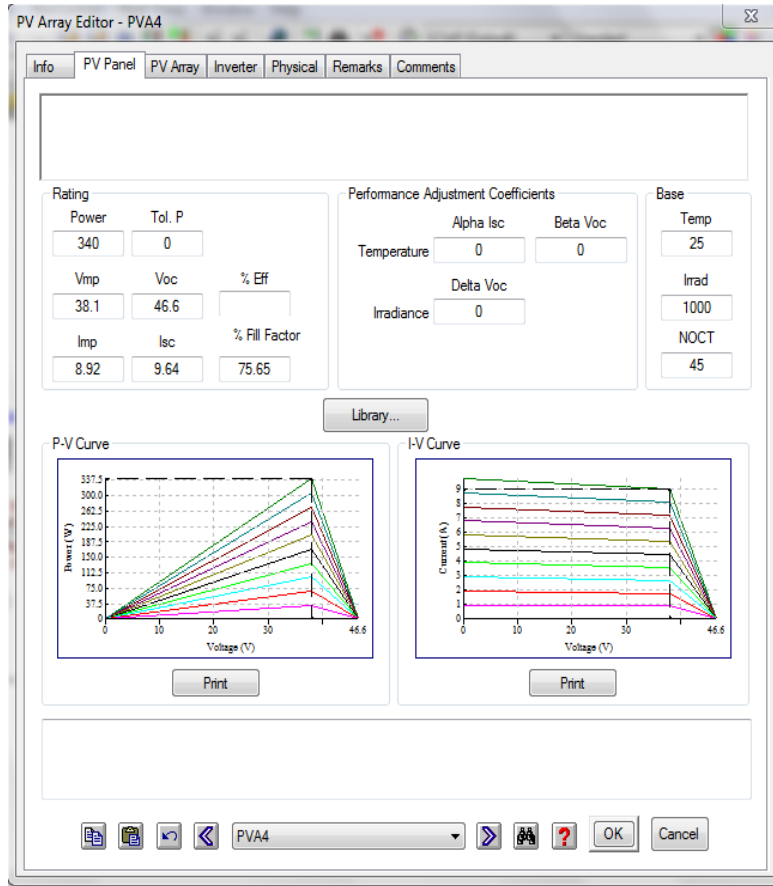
PV Array Editor - PVA4

Info | PV Panel | PV Array | Inverter | Physical | Remarks | Comments

Rating
Power 340
Tol. P 0
Vmp 38.1
Voc 46.6
% Eff
Imp 8.92
Isc 9.64
% Fill Factor 75.65

Performance Adjustment Coefficients
Alpha Isc
Beta Voc
Temperature 0 0
Delta Voc
Irradiance 0

Base
Temp 25
Irrad 1000
NOCT 45

Library...

P-V Curve
337.5
300.0
262.5
225.0
187.5
150.0
112.5
75.0
37.5
0
Power (W)
0 10 20 30 46.6
Voltage (V)
Print

I-V Curve
9
8
7
6
5
4
3
2
1
0
Current (A)
0 10 20 30 46.6
Voltage (V)
Print

PVA4
OK
Cancel